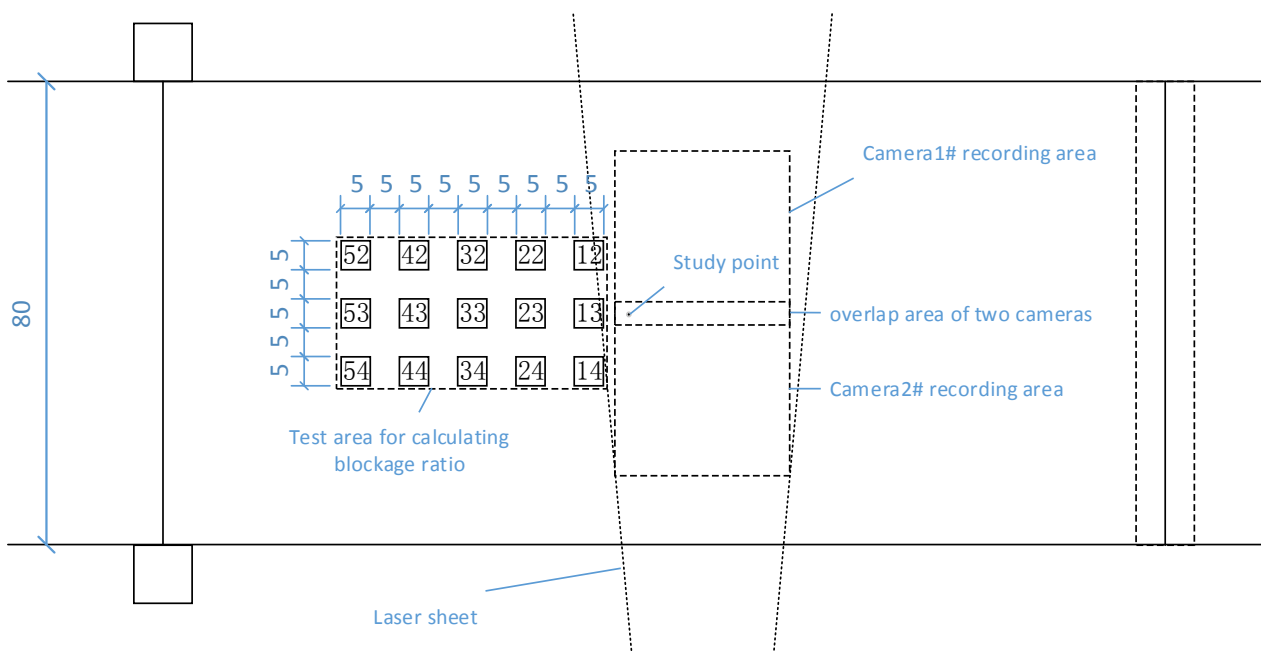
5 5 5 5 5 5 5 5 5

Camera1# recording area

5 5 5 5 5 5

80

52 42 32 22 12

Study point

53 43 33 23 13

overlap area of two cameras

54 44 34 24 14

Camera2# recording area

Test area for calculating blockage ratio

Laser sheet